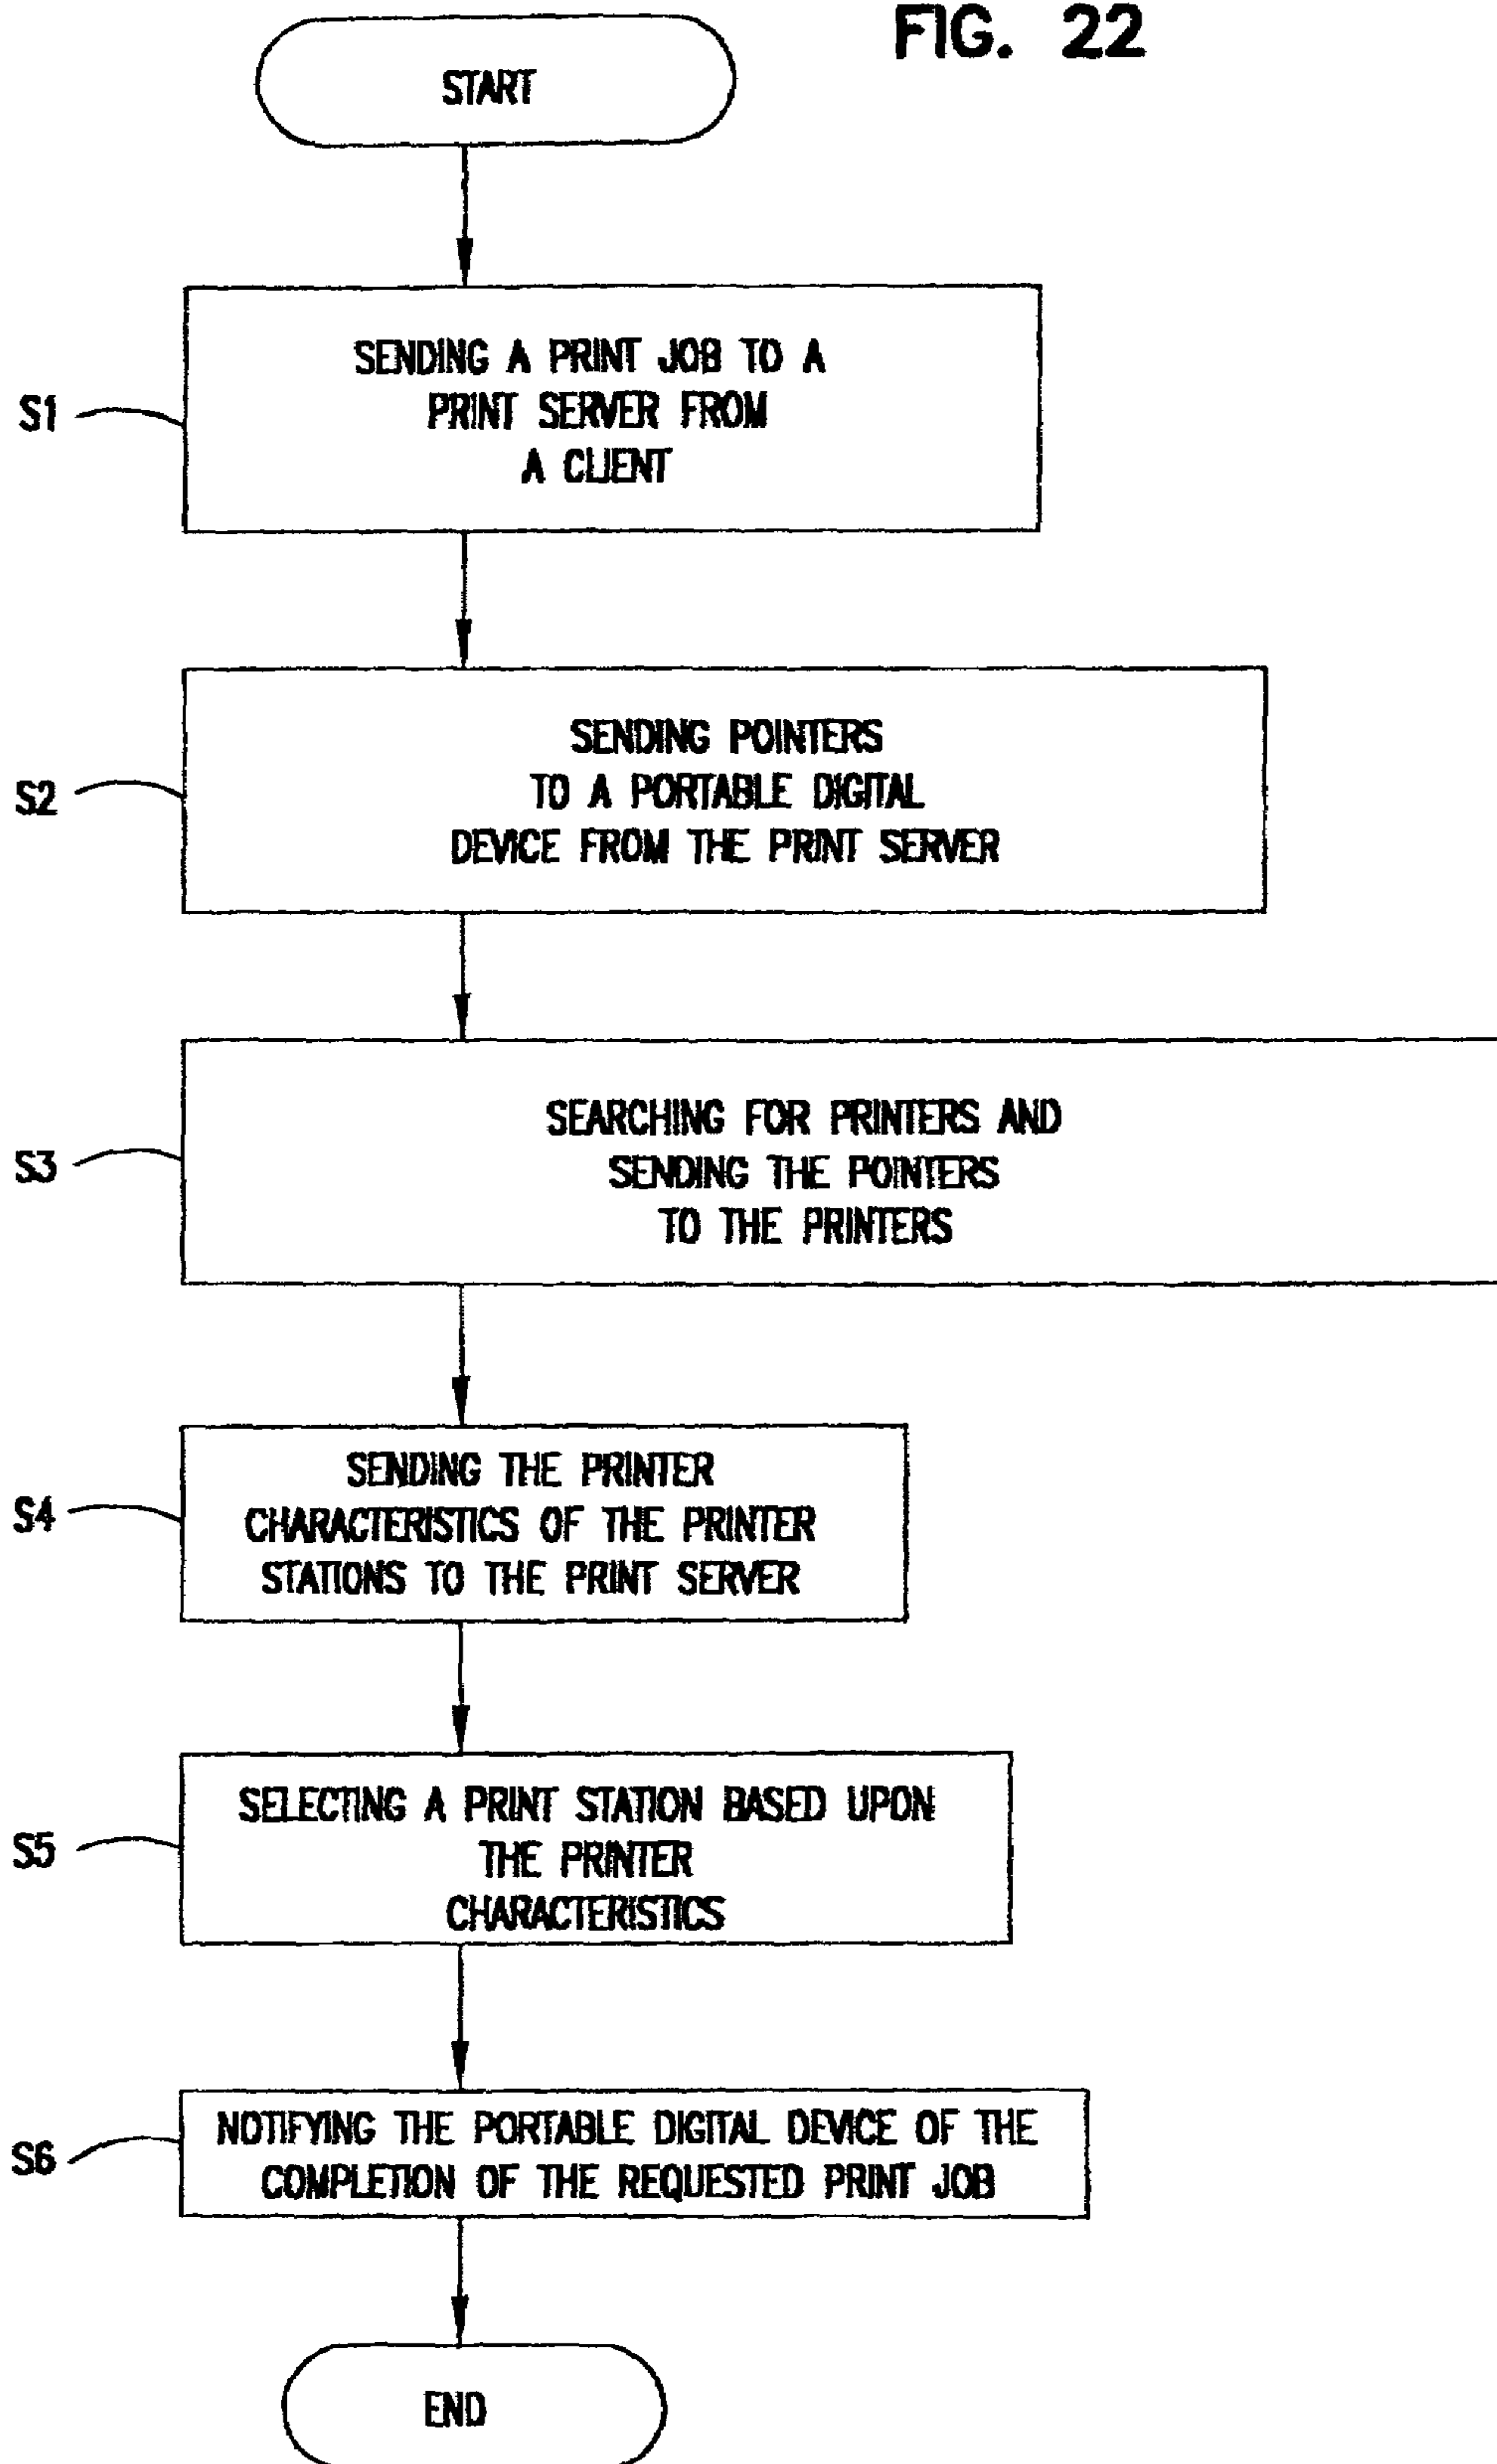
FIG. 22

START

S1

SENDING A PRINT JOB TO A PRINT SERVER FROM A CLIENT

S2

SENDING POINTERS TO A PORTABLE DIGITAL DEVICE FROM THE PRINT SERVER

S3

SEARCHING FOR PRINTERS AND SENDING THE POINTERS TO THE PRINTERS

S4

SENDING THE PRINTER CHARACTERISTICS OF THE PRINTER STATIONS TO THE PRINT SERVER

S5

SELECTING A PRINT STATION BASED UPON THE PRINTER CHARACTERISTICS

S6

NOTIFYING THE PORTABLE DIGITAL DEVICE OF THE COMPLETION OF THE REQUESTED PRINT JOB

END